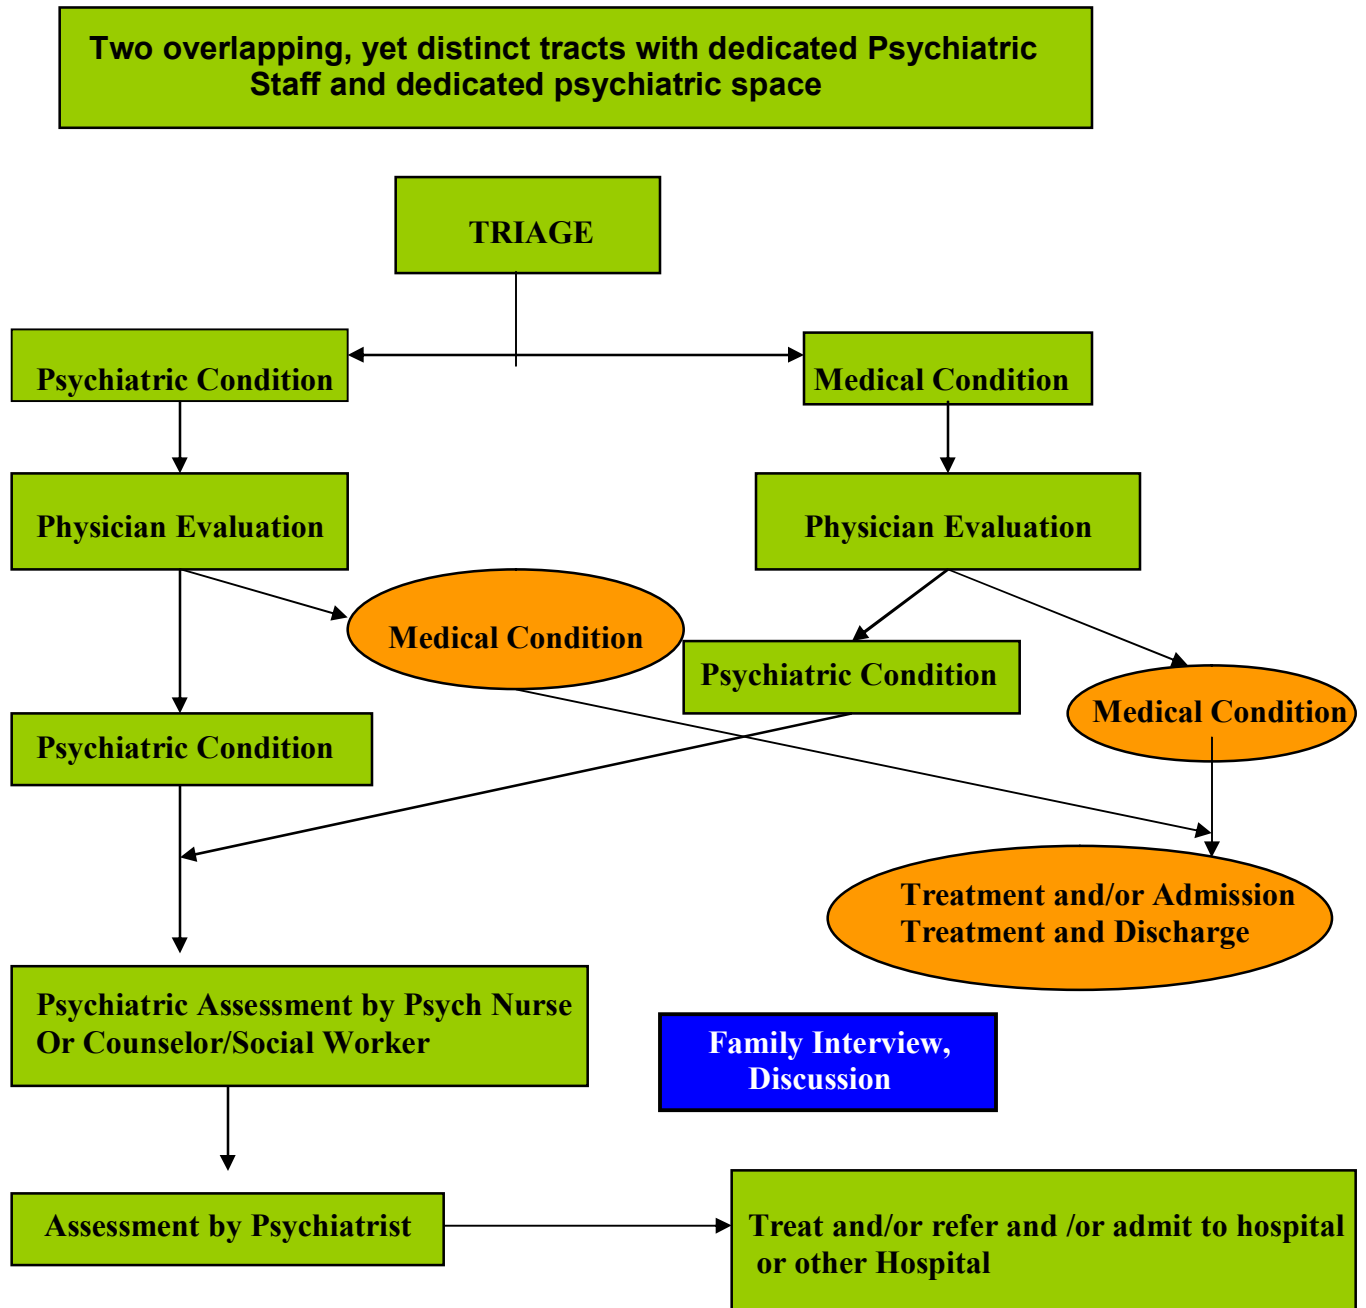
Two overlapping, yet distinct tracts with dedicated Psychiatric Staff and dedicated psychiatric space

TRIAGE

Psychiatric Condition

Medical Condition

Physician Evaluation

Physician Evaluation

Medical Condition

Psychiatric Condition

Medical Condition

Psychiatric Condition

Treatment and/or Admission
Treatment and Discharge

Psychiatric Assessment by Psych Nurse Or Counselor/Social Worker

Family Interview, Discussion

Assessment by Psychiatrist

Treat and/or refer and /or admit to hospital or other Hospital